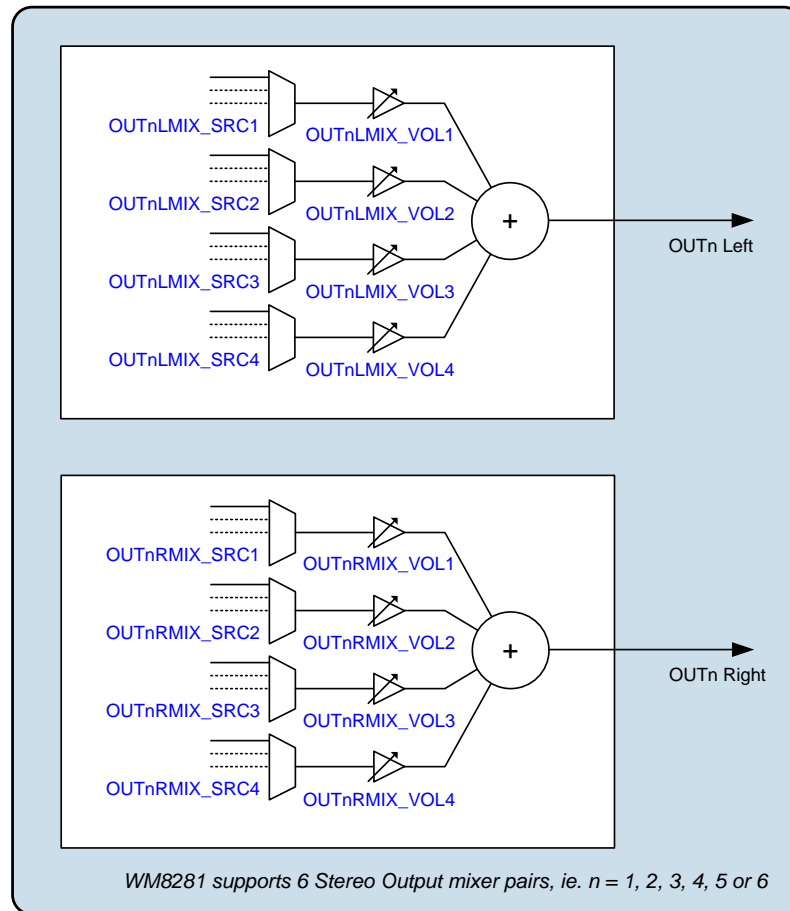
OUTnLMIX_SRC1
OUTnLMIX_VOL1
OUTnLMIX_SRC2
OUTnLMIX_VOL2
+
OUTn Left
OUTnLMIX_SRC3
OUTnLMIX_VOL3
OUTnLMIX_SRC4
OUTnLMIX_VOL4

OUTnRMIX_SRC1
OUTnRMIX_VOL1
OUTnRMIX_SRC2
OUTnRMIX_VOL2
+
OUTn Right
OUTnRMIX_SRC3
OUTnRMIX_VOL3
OUTnRMIX_SRC4
OUTnRMIX_VOL4

WM8281 supports 6 Stereo Output mixer pairs, ie. n = 1, 2, 3, 4, 5 or 6